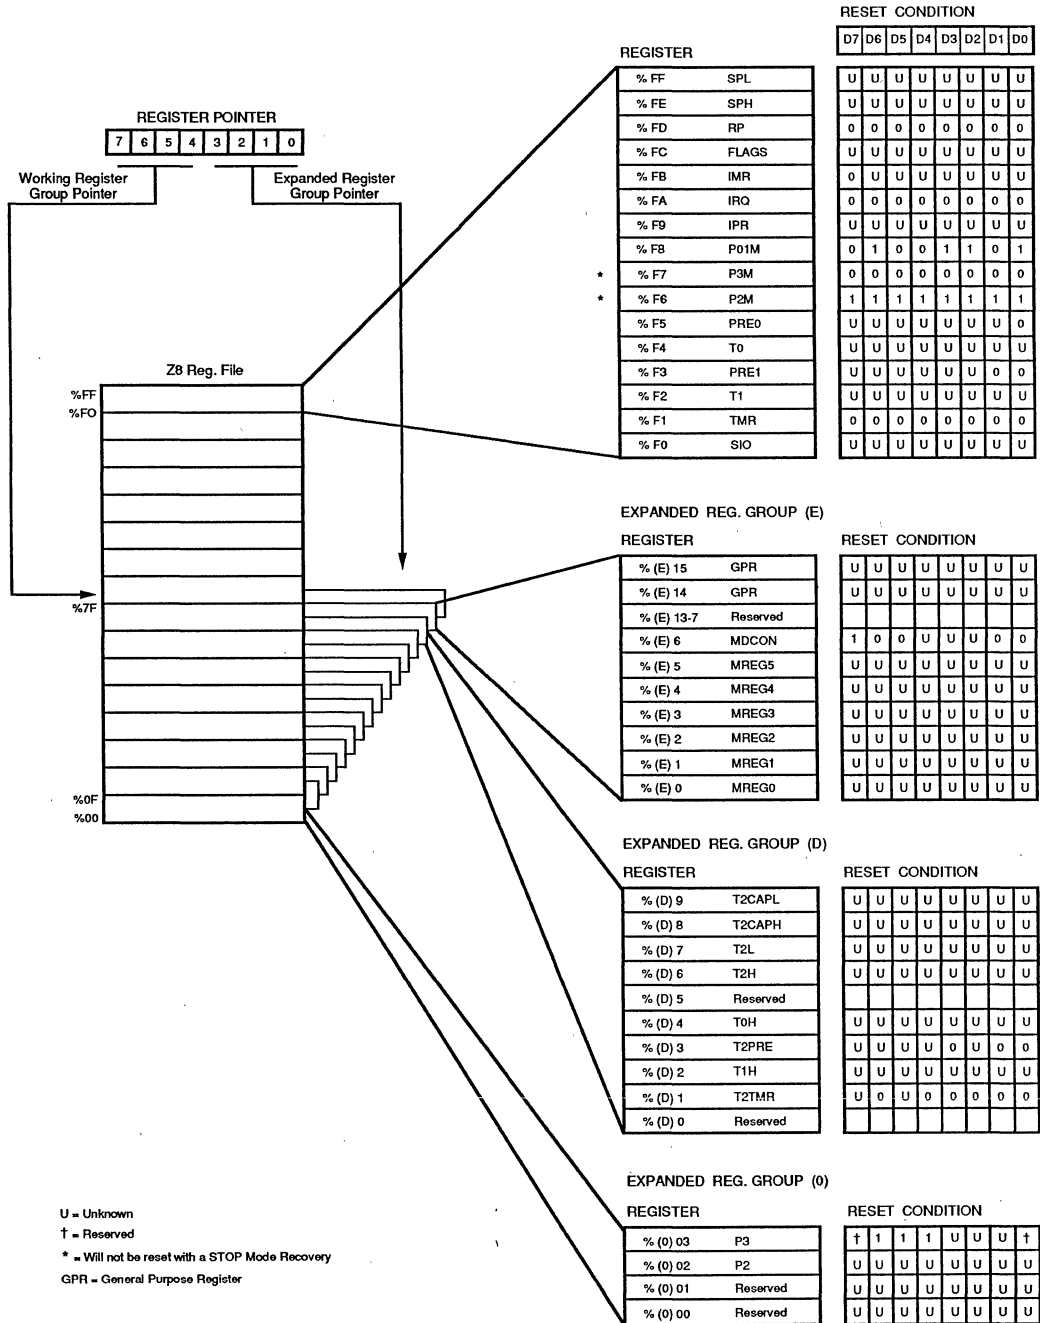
REGISTER POINTER

| 7 | 6 | 5 | 4 | 3 | 2 | 1 | 0 |
|---|---|---|---|---|---|---|---|

Working Register Group Pointer

Expanded Register Group Pointer

Z8 Reg. File

%FF
%FO
%7F
%0F
%00

REGISTER

RESET CONDITION

| | | D7 | D6 | D5 | D4 | D3 | D2 | D1 | D0 |
|---|---|---|---|---|---|---|---|---|---|
| % FF | SPL | U | U | U | U | U | U | U | U |
| % FE | SPH | U | U | U | U | U | U | U | U |
| % FD | RP | 0 | 0 | 0 | 0 | 0 | 0 | 0 | 0 |
| % FC | FLAGS | U | U | U | U | U | U | U | U |
| % FB | IMR | 0 | U | U | U | U | U | U | U |
| % FA | IRQ | 0 | 0 | 0 | 0 | 0 | 0 | 0 | 0 |
| % F9 | IPR | U | U | U | U | U | U | U | U |
| % F8 | P01M | 0 | 1 | 0 | 0 | 1 | 1 | 0 | 1 |
| * % F7 | P3M | 0 | 0 | 0 | 0 | 0 | 0 | 0 | 0 |
| * % F6 | P2M | 1 | 1 | 1 | 1 | 1 | 1 | 1 | 1 |
| % F5 | PRE0 | U | U | U | U | U | U | U | 0 |
| % F4 | T0 | U | U | U | U | U | U | U | U |
| % F3 | PRE1 | U | U | U | U | U | U | 0 | 0 |
| % F2 | T1 | U | U | U | U | U | U | U | U |
| % F1 | TMR | 0 | 0 | 0 | 0 | 0 | 0 | 0 | 0 |
| % F0 | SIO | U | U | U | U | U | U | U | U |

EXPANDED REG. GROUP (E)

REGISTER

RESET CONDITION

| | | | | | | | | | |
|---|---|---|---|---|---|---|---|---|---|
| % (E) 15 | GPR | U | U | U | U | U | U | U | U |
| % (E) 14 | GPR | U | U | U | U | U | U | U | U |
| % (E) 13-7 | Reserved | | | | | | | | |
| % (E) 6 | MDCON | 1 | 0 | 0 | U | U | U | 0 | 0 |
| % (E) 5 | MREG5 | U | U | U | U | U | U | U | U |
| % (E) 4 | MREG4 | U | U | U | U | U | U | U | U |
| % (E) 3 | MREG3 | U | U | U | U | U | U | U | U |
| % (E) 2 | MREG2 | U | U | U | U | U | U | U | U |
| % (E) 1 | MREG1 | U | U | U | U | U | U | U | U |
| % (E) 0 | MREG0 | U | U | U | U | U | U | U | U |

EXPANDED REG. GROUP (D)

REGISTER

RESET CONDITION

| | | | | | | | | | |
|---|---|---|---|---|---|---|---|---|---|
| % (D) 9 | T2CAPL | U | U | U | U | U | U | U | U |
| % (D) 8 | T2CAPH | U | U | U | U | U | U | U | U |
| % (D) 7 | T2L | U | U | U | U | U | U | U | U |
| % (D) 6 | T2H | U | U | U | U | U | U | U | U |
| % (D) 5 | Reserved | | | | | | | | |
| % (D) 4 | T0H | U | U | U | U | U | U | U | U |
| % (D) 3 | T2PRE | U | U | U | U | 0 | U | 0 | 0 |
| % (D) 2 | T1H | U | U | U | U | U | U | U | U |
| % (D) 1 | T2TMR | U | 0 | U | 0 | 0 | 0 | 0 | 0 |
| % (D) 0 | Reserved | | | | | | | | |

EXPANDED REG. GROUP (0)

REGISTER

RESET CONDITION

| | | | | | | | | | |
|---|---|---|---|---|---|---|---|---|---|
| % (0) 03 | P3 | † | 1 | 1 | 1 | U | U | U | † |
| % (0) 02 | P2 | U | U | U | U | U | U | U | U |
| % (0) 01 | Reserved | U | U | U | U | U | U | U | U |
| % (0) 00 | Reserved | U | U | U | U | U | U | U | U |

U = Unknown
† = Reserved
* = Will not be reset with a STOP Mode Recovery
GPR = General Purpose Register